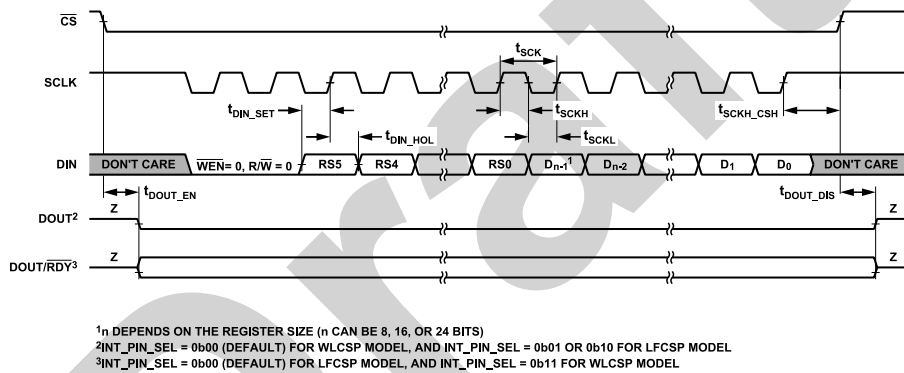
$\overline{CS}$

SCLK

$t_{SCK}$

$t_{DIN\_SET}$

$t_{SCKH}$

$t_{SCKH\_CSH}$

$t_{DIN\_HOL}$

$t_{SCKL}$

DIN

DON'T CARE

$\overline{WEN}$= 0, R/$\overline{W}$ = 0

RS5

RS4

RS0

$D_{n-1}$$^1$

$D_{n-2}$

$D_1$

$D_0$

DON'T CARE

$t_{DOUT\_EN}$

$t_{DOUT\_DIS}$

Z

Z

DOUT$^2$

Z

Z

DOUT/$\overline{RDY}$$^3$

$^1$n DEPENDS ON THE REGISTER SIZE (n CAN BE 8, 16, OR 24 BITS)
$^2$INT_PIN_SEL = 0b00 (DEFAULT) FOR WLCSP MODEL, AND INT_PIN_SEL = 0b01 OR 0b10 FOR LFCSP MODEL
$^3$INT_PIN_SEL = 0b00 (DEFAULT) FOR LFCSP MODEL, AND INT_PIN_SEL = 0b11 FOR WLCSP MODEL